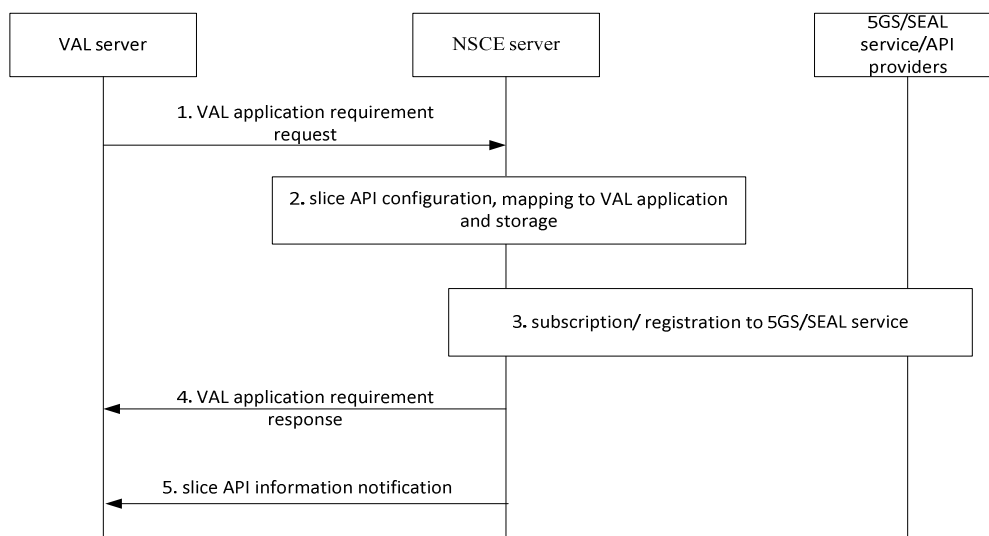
VAL server

NSCE server

5GS/SEAL service/API providers

1. VAL application requirement request

2. slice API configuration, mapping to VAL application and storage

3. subscription/ registration to 5GS/SEAL service

4. VAL application requirement response

5. slice API information notification